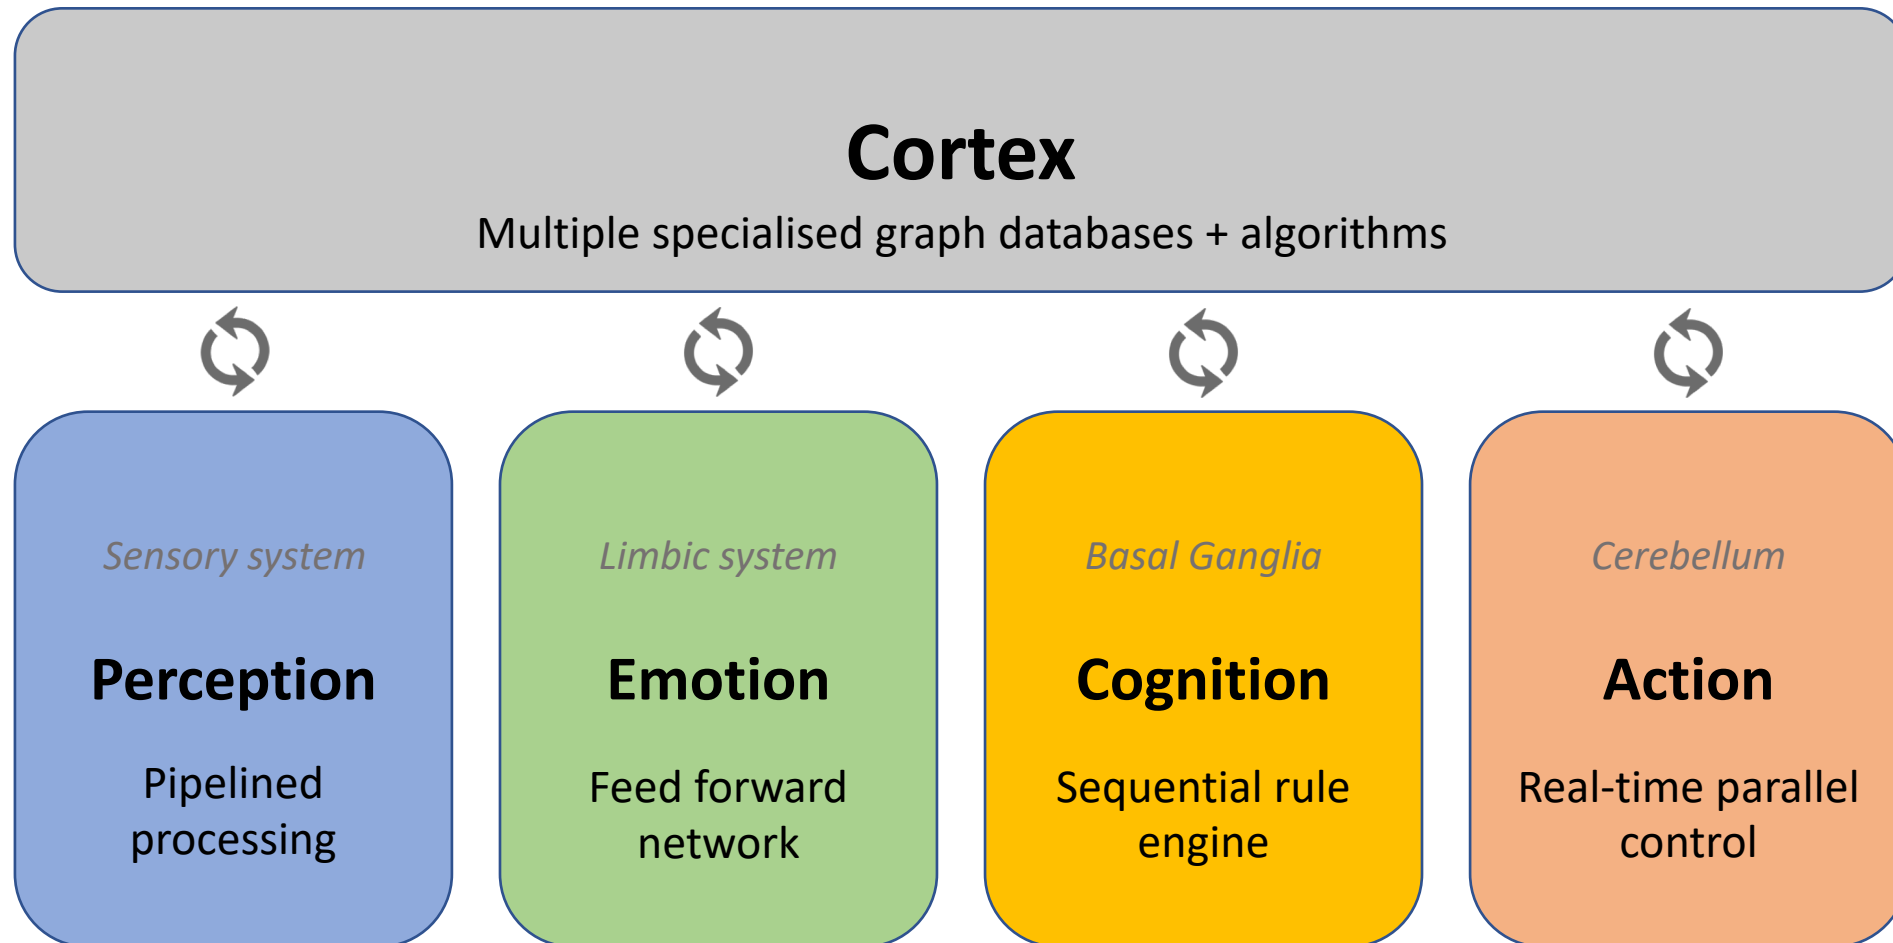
Cortex
Multiple specialised graph databases + algorithms

Sensory system
Perception
Pipelined processing

Limbic system
Emotion
Feed forward network

Basal Ganglia
Cognition
Sequential rule engine

Cerebellum
Action
Real-time parallel control